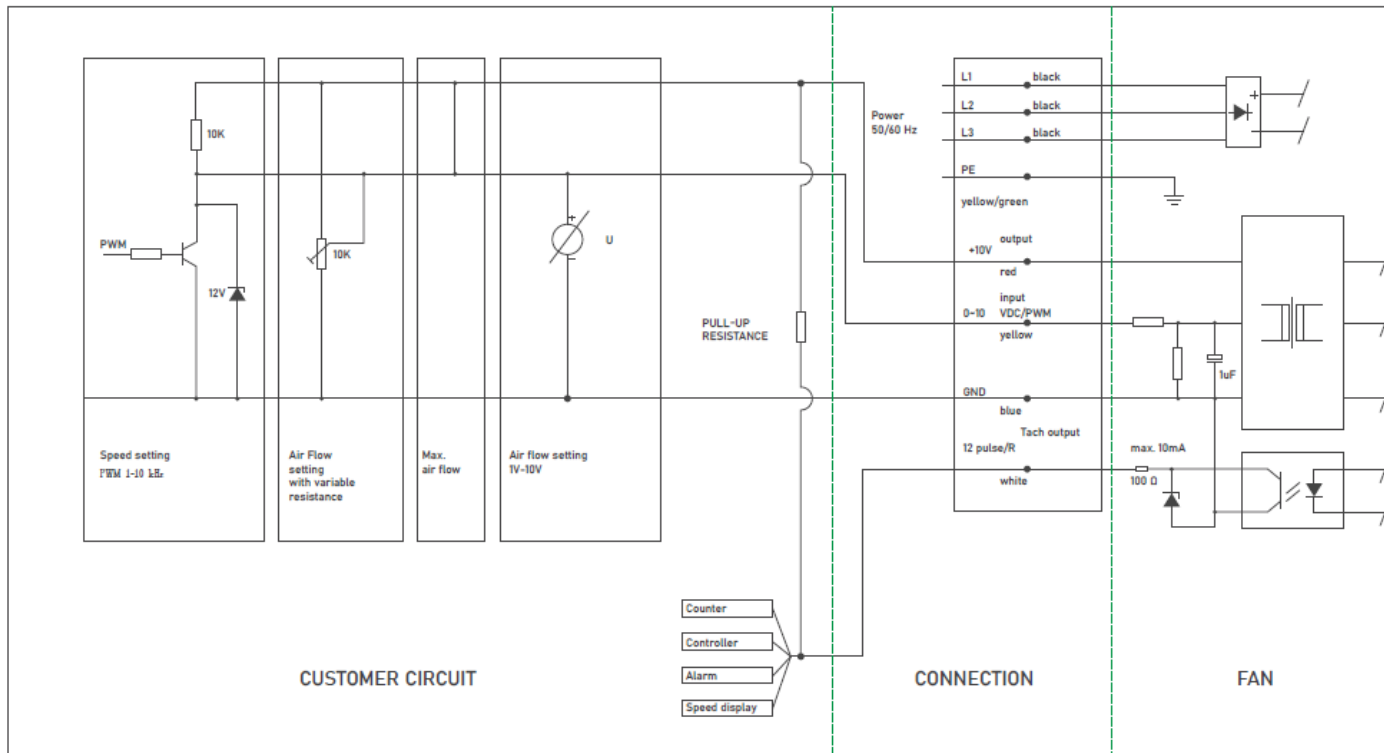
10K

PWM

12V

10K

U

Speed setting
PWM 1-10 kHz

Air Flow setting with variable resistance

Max. air flow

Air flow setting 1V-10V

PULL-UP RESISTANCE

Counter

Controller

Alarm

Speed display

CUSTOMER CIRCUIT

Power 50/60 Hz

L1 black

L2 black

L3 black

PE

yellow/green

+10V output

red

0-10 input VDC/PWM

yellow

GND

blue

Tach output

12 pulse/R

white

CONNECTION

1uF

max. 10mA

100 Ω

FAN